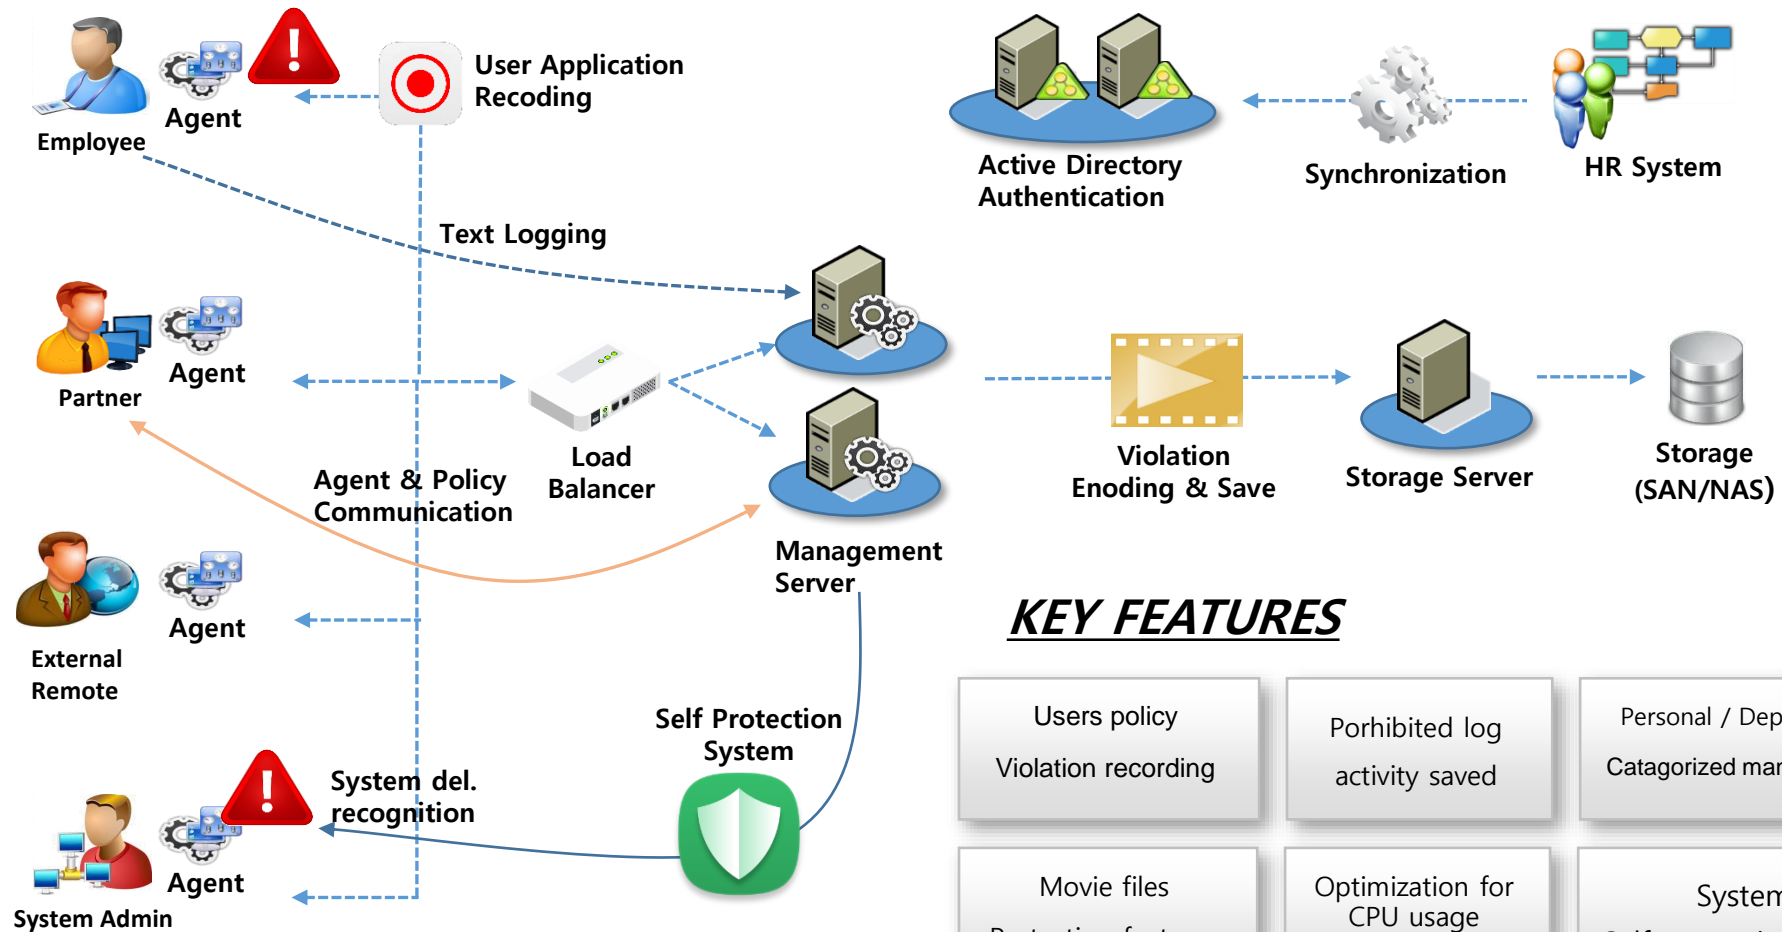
Employee

Agent

User Application Recoding

Active Directory Authentication

Synchronization

HR System

Text Logging

Partner

Agent

Load Balancer

Agent & Policy Communication

Violation Enoding & Save

Storage Server

Storage (SAN/NAS)

Management Server

External Remote

Agent

KEY FEATURES

Self Protection System

System del. recognition

System Admin

Agent

| Users policy Violation recording | Porhibited log activity saved | Personal / Dep Catagorized mar |
|---|---|---|
| Movie files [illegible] | Optimization for CPU usage | System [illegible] |